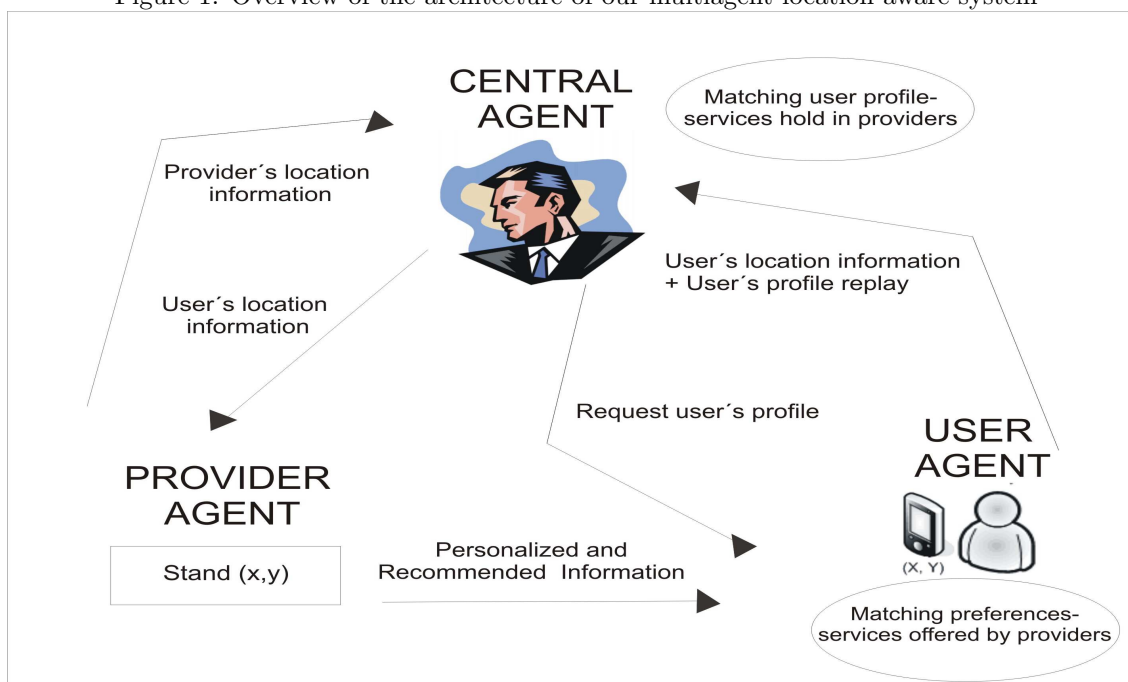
Figure 1: Overview of the architecture of our multiagent location aware system

CENTRAL AGENT

Matching user profile-services hold in providers

Provider´s location information

User´s location information + User´s profile replay

User´s location information

Request user´s profile

USER AGENT

PROVIDER AGENT

Stand (x,y)

Personalized and Recommended Information

(X, Y)

Matching preferences-services offered by providers